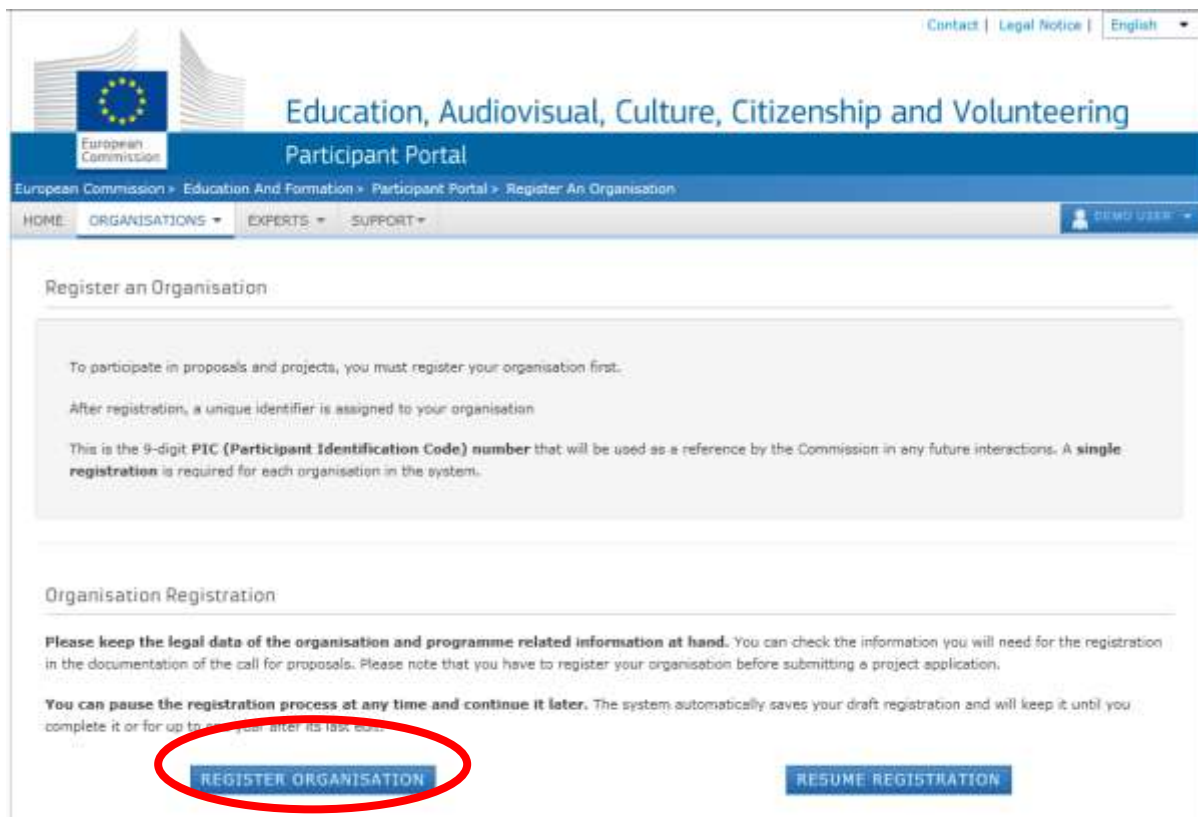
Contact | Legal Notice | English

European Commission

Education, Audiovisual, Culture, Citizenship and Volunteering

Participant Portal

European Commission > Education And Formation > Participant Portal > Register An Organisation

HOME ORGANISATIONS ▾ EXPERTS ▾ SUPPORT ▾

DEMO USER ▾

Register an Organisation

To participate in proposals and projects, you must register your organisation first.

After registration, a unique identifier is assigned to your organisation

This is the 9-digit **PIC (Participant Identification Code) number** that will be used as a reference by the Commission in any future interactions. A **single registration** is required for each organisation in the system.

Organisation Registration

**Please keep the legal data of the organisation and programme related information at hand.** You can check the information you will need for the registration in the documentation of the call for proposals. Please note that you have to register your organisation before submitting a project application.

**You can pause the registration process at any time and continue it later.** The system automatically saves your draft registration and will keep it until you complete it or for up to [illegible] year after its last edit.

REGISTER ORGANISATION

RESUME REGISTRATION